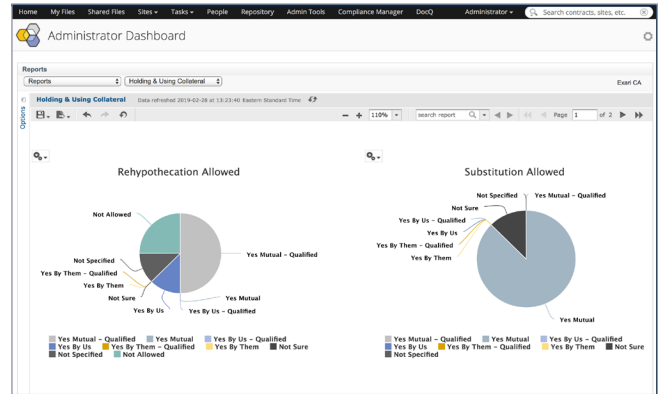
Home My Files Shared Files Sites Tasks People Repository Admin Tools Compliance Manager DocQ Administrator Search contracts, sites, etc.

Administrator Dashboard

Reports

Reports Holding & Using Collateral

Exari CA

Options

Holding & Using Collateral Data refreshed 2019-02-28 at 13:23:40 Eastern Standard Time

110% search report Page 1 of 2

Rehypothecation Allowed

Not Allowed
Not Specified
Yes By Them - Qualified
Yes By Them
Not Sure
Yes By Us
Yes By Us - Qualified
Yes Mutual
Yes Mutual - Qualified

Yes Mutual - Qualified Yes Mutual Yes By Us - Qualified
Yes By Us Yes By Them - Qualified Yes By Them Not Sure
Not Specified Not Allowed

Substitution Allowed

Not Specified
Yes Mutual - Qualified
Not Sure
Yes By Us - Qualified
Yes By Us
Yes By Them - Qualified
Yes By Them
Yes Mutual

Yes Mutual - Qualified Yes Mutual Yes By Us - Qualified
Yes By Us Yes By Them - Qualified Yes By Them Not Sure
Not Specified